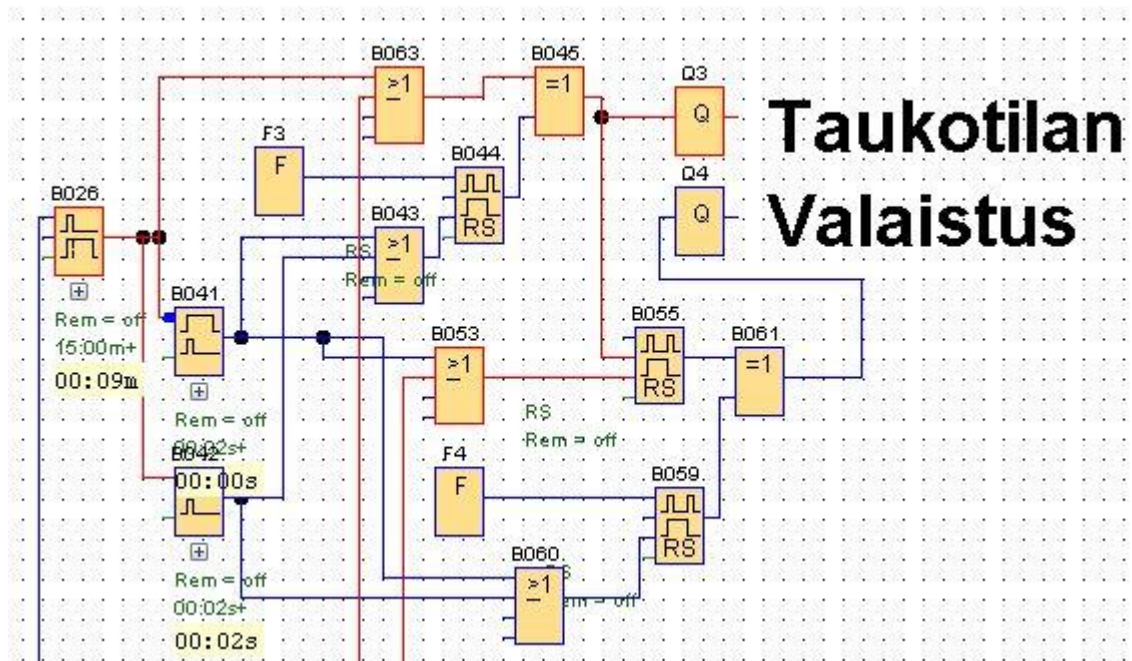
Taukotilan Valaistus

B063
$\geq 1$

B045
=1

Q3
Q

F3
F

B044
RS

Q4
Q

B026

B043
$\geq 1$
RS
Rem = off

B041

Rem = off
15:00m+
00:09m

B053
$\geq 1$

B055
RS

B061
=1

Rem = off
00:02s+

RS
Rem = off

B042
00:00s

F4
F

B059
RS

B060
$\geq 1$
RS
Rem = off

Rem = off
00:02s+
00:02s